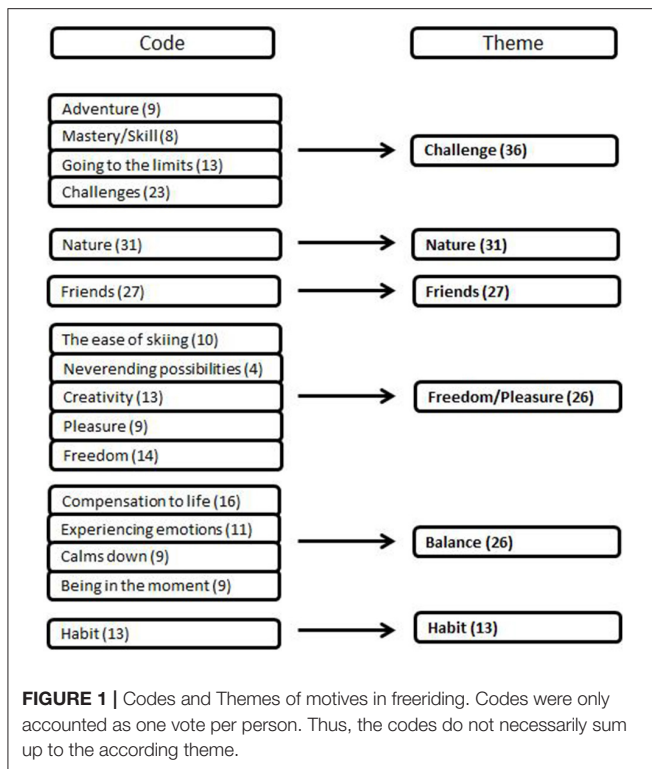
Code

Theme

Adventure (9)
Mastery/Skill (8)
Going to the limits (13)
Challenges (23)

Challenge (36)

Nature (31)

Nature (31)

Friends (27)

Friends (27)

The ease of skiing (10)
Neverending possibilities (4)
Creativity (13)
Pleasure (9)
Freedom (14)

Freedom/Pleasure (26)

Compensation to life (16)
Experiencing emotions (11)
Calms down (9)
Being in the moment (9)

Balance (26)

Habit (13)

Habit (13)

**FIGURE 1 |** Codes and Themes of motives in freeriding. Codes were only accounted as one vote per person. Thus, the codes do not necessarily sum up to the according theme.